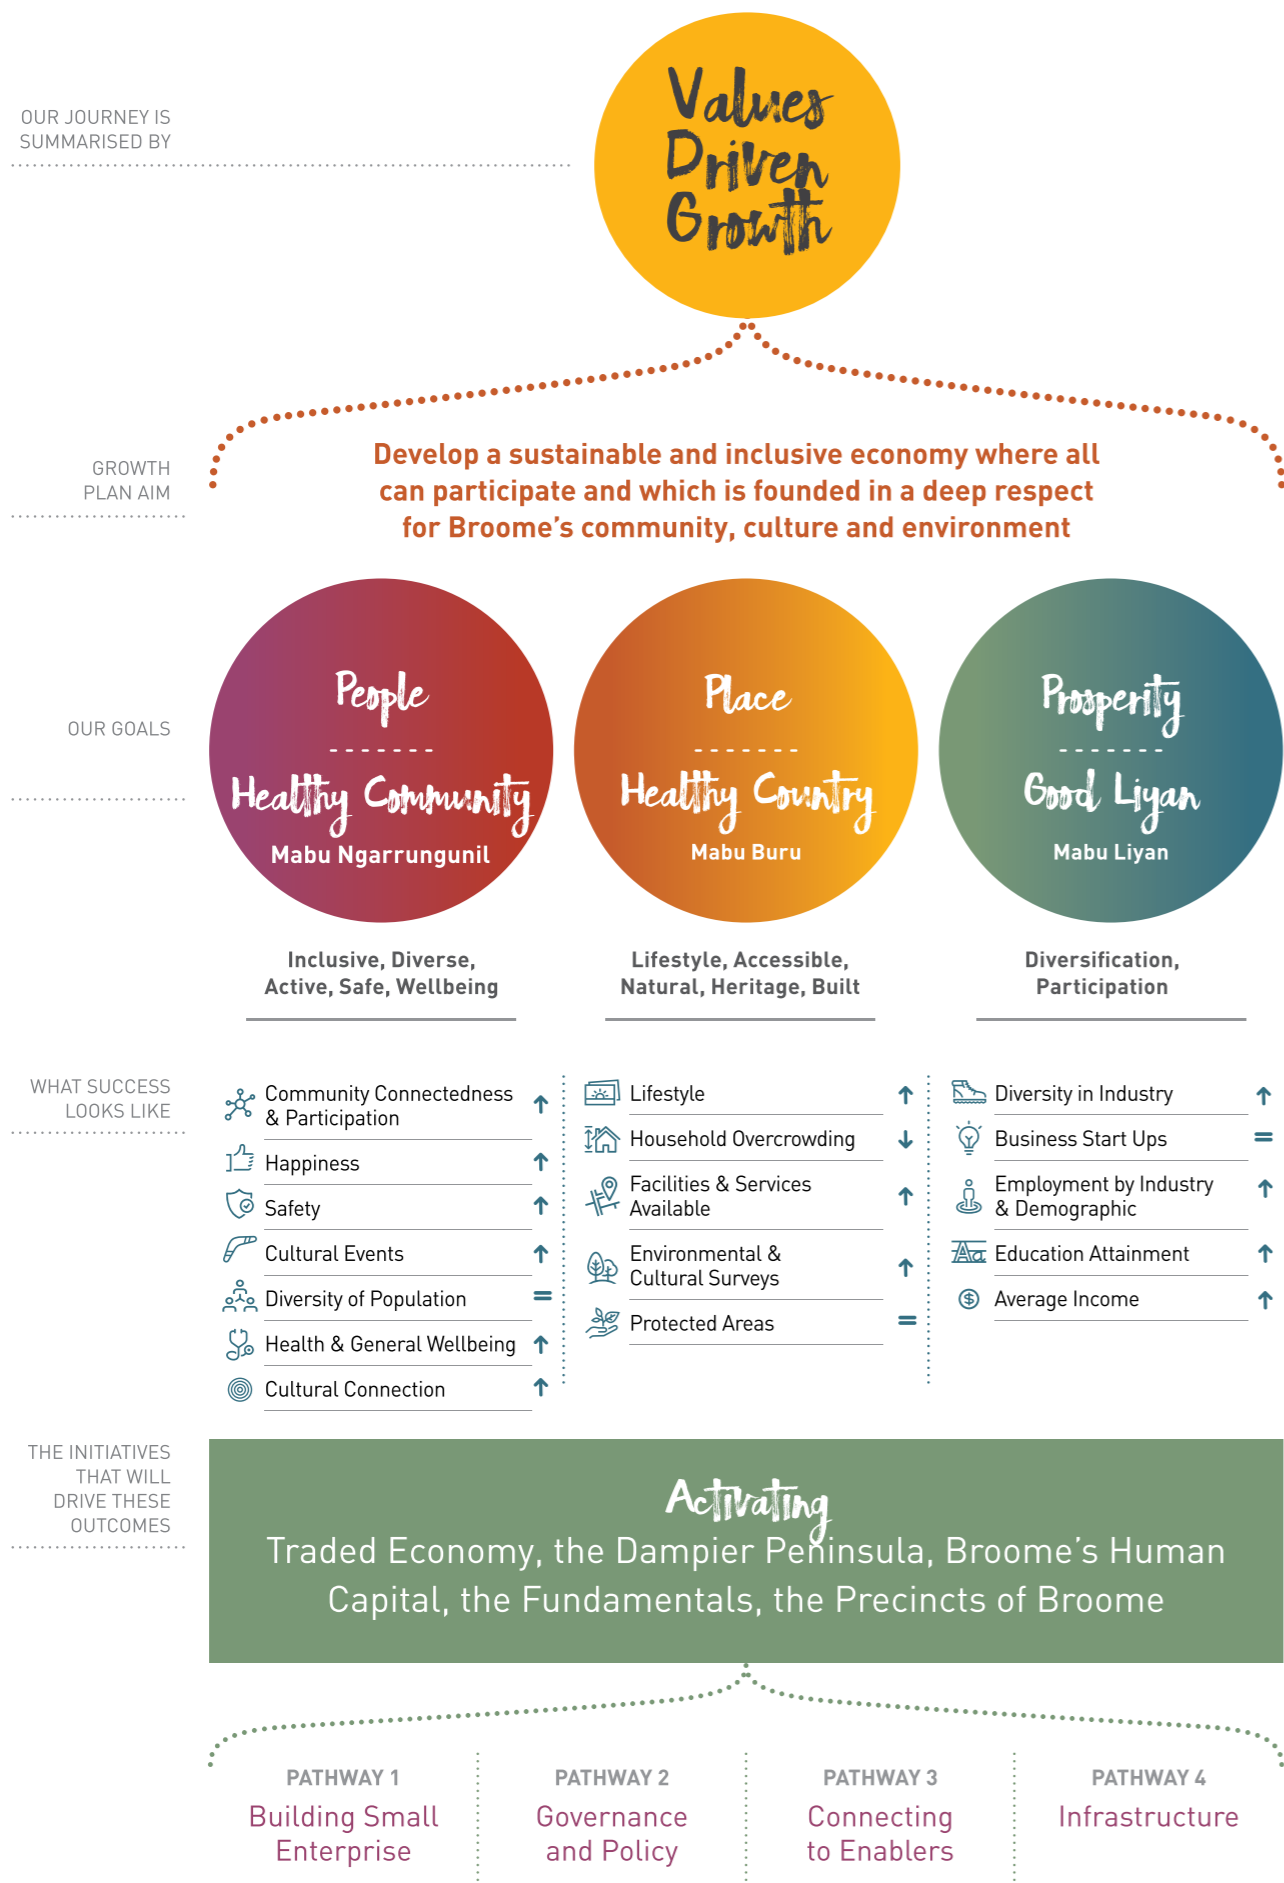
OUR JOURNEY IS SUMMARISED BY

Values Driven Growth

GROWTH PLAN AIM

Develop a sustainable and inclusive economy where all can participate and which is founded in a deep respect for Broome's community, culture and environment

OUR GOALS

People
-------
Healthy Community
Mabu Ngarrungunil

Place
-------
Healthy Country
Mabu Buru

Prosperity
-------
Good Liyan
Mabu Liyan

Inclusive, Diverse, Active, Safe, Wellbeing

Lifestyle, Accessible, Natural, Heritage, Built

Diversification, Participation

WHAT SUCCESS LOOKS LIKE

Community Connectedness & Participation ↑
Happiness ↑
Safety ↑
Cultural Events ↑
Diversity of Population =
Health & General Wellbeing ↑
Cultural Connection ↑

Lifestyle ↑
Household Overcrowding ↓
Facilities & Services Available ↑
Environmental & Cultural Surveys ↑
Protected Areas =

Diversity in Industry ↑
Business Start Ups =
Employment by Industry & Demographic ↑
Education Attainment ↑
Average Income ↑

THE INITIATIVES THAT WILL DRIVE THESE OUTCOMES

Activating
Traded Economy, the Dampier Peninsula, Broome's Human Capital, the Fundamentals, the Precincts of Broome

PATHWAY 1
Building Small Enterprise

PATHWAY 2
Governance and Policy

PATHWAY 3
Connecting to Enablers

PATHWAY 4
Infrastructure